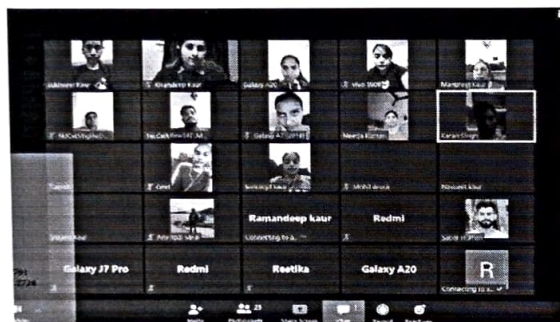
Jaskaran Kaur
Khushdeep Kaur
Galaxy A20
vivo 1606
Manpreet Kaur
SkCollegeSidh...
Tej Collegeb SAT Ad...
Galaxy A71
Neetu Kumari
Karam Singh
Sandhi
Amrit
Kiranpreet Kaur
Mohit arora
Navneet Kaur
Sham Kaur
Ramandeep kaur
Redmi
Connecting to a...
Sahib Singh
Galaxy J7 Pro
Redmi
Reetika
Galaxy A20
R
Connecting to a...
Invite
Participants 25
Share Screen
Chat
Record
Reactions